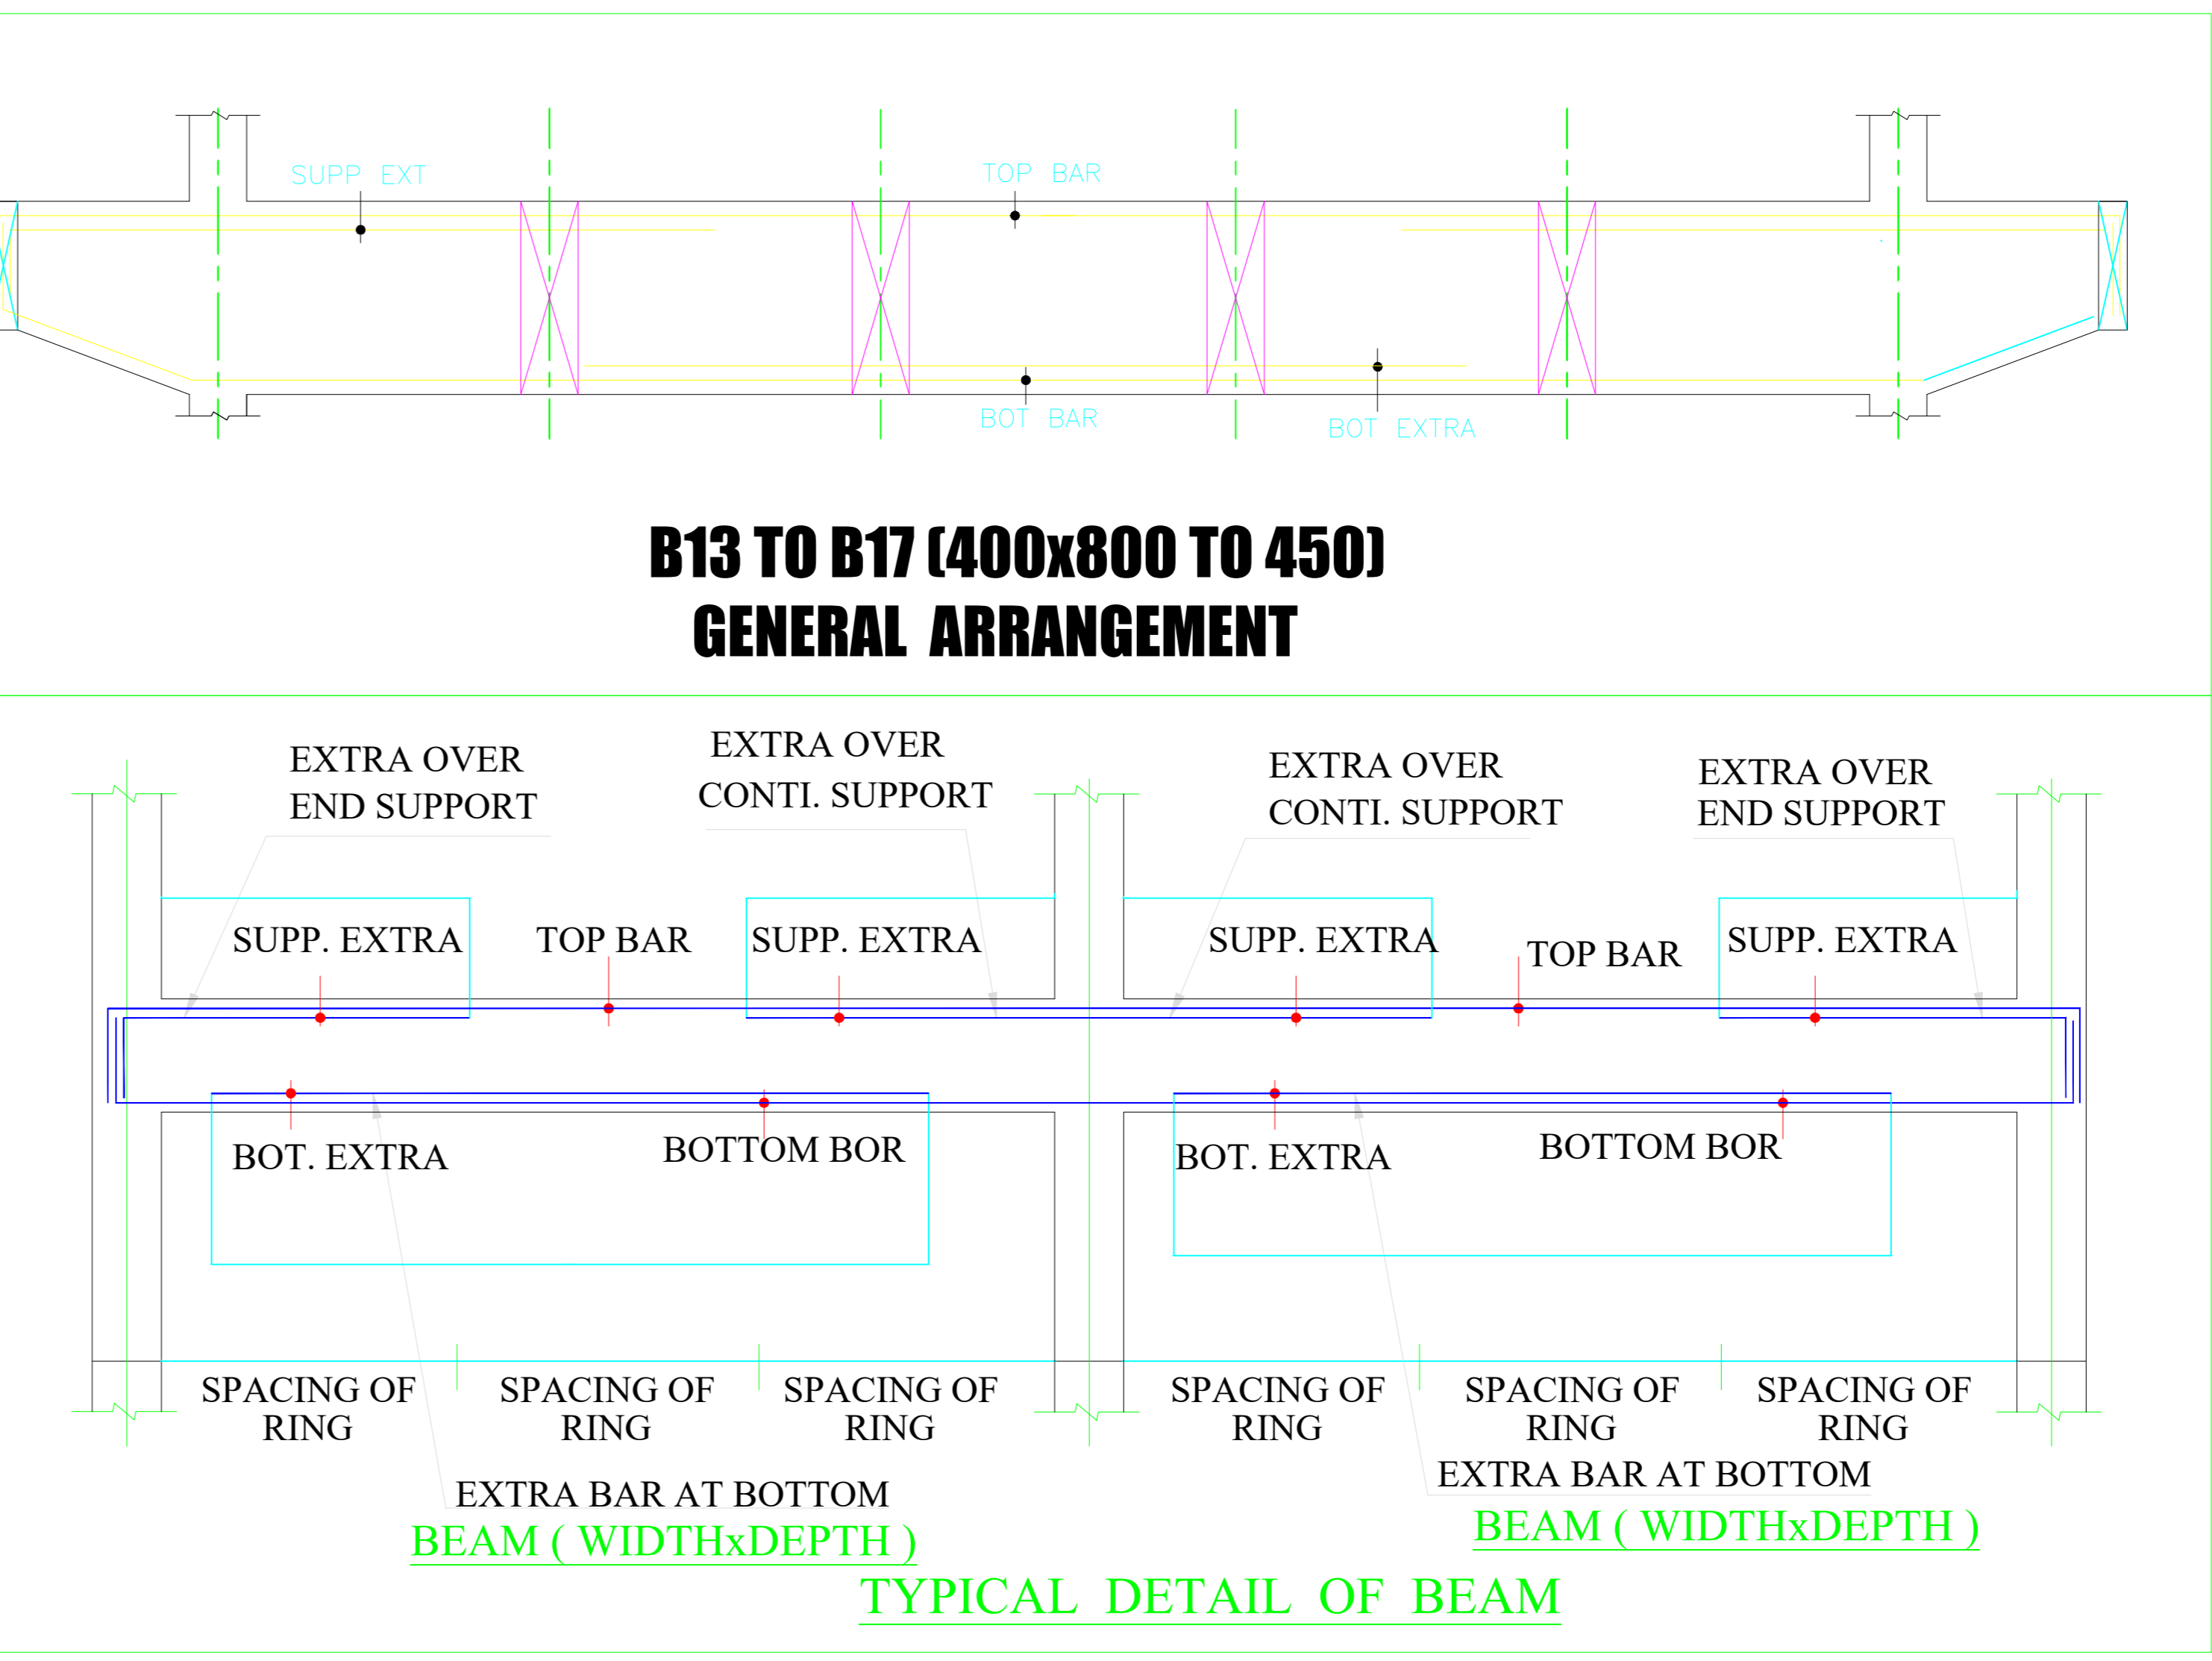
SUPP EXT

TOP BAR

BOT BAR

BOT EXTRA

B13 TO B17 (400x800 TO 450)
GENERAL ARRANGEMENT

EXTRA OVER
END SUPPORT

EXTRA OVER
CONTI. SUPPORT

EXTRA OVER
CONTI. SUPPORT

EXTRA OVER
END SUPPORT

SUPP. EXTRA

TOP BAR

SUPP. EXTRA

SUPP. EXTRA

TOP BAR

SUPP. EXTRA

BOT. EXTRA

BOTTOM BOR

BOT. EXTRA

BOTTOM BOR

SPACING OF
RING

SPACING OF
RING

SPACING OF
RING

SPACING OF
RING

SPACING OF
RING

SPACING OF
RING

EXTRA BAR AT BOTTOM

EXTRA BAR AT BOTTOM

BEAM ( WIDTHxDEPTH )

BEAM ( WIDTHxDEPTH )

TYPICAL DETAIL OF BEAM